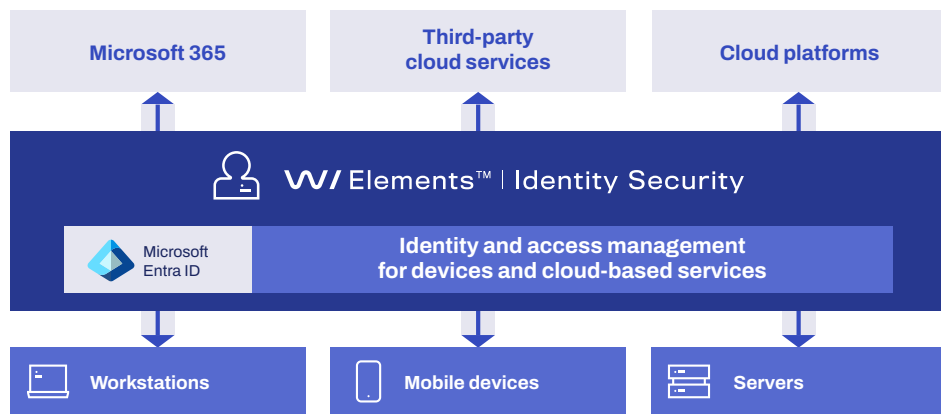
Microsoft 365

Third-party cloud services

Cloud platforms

W/ Elements™ | Identity Security

Microsoft Entra ID

Identity and access management for devices and cloud-based services

Workstations

Mobile devices

Servers